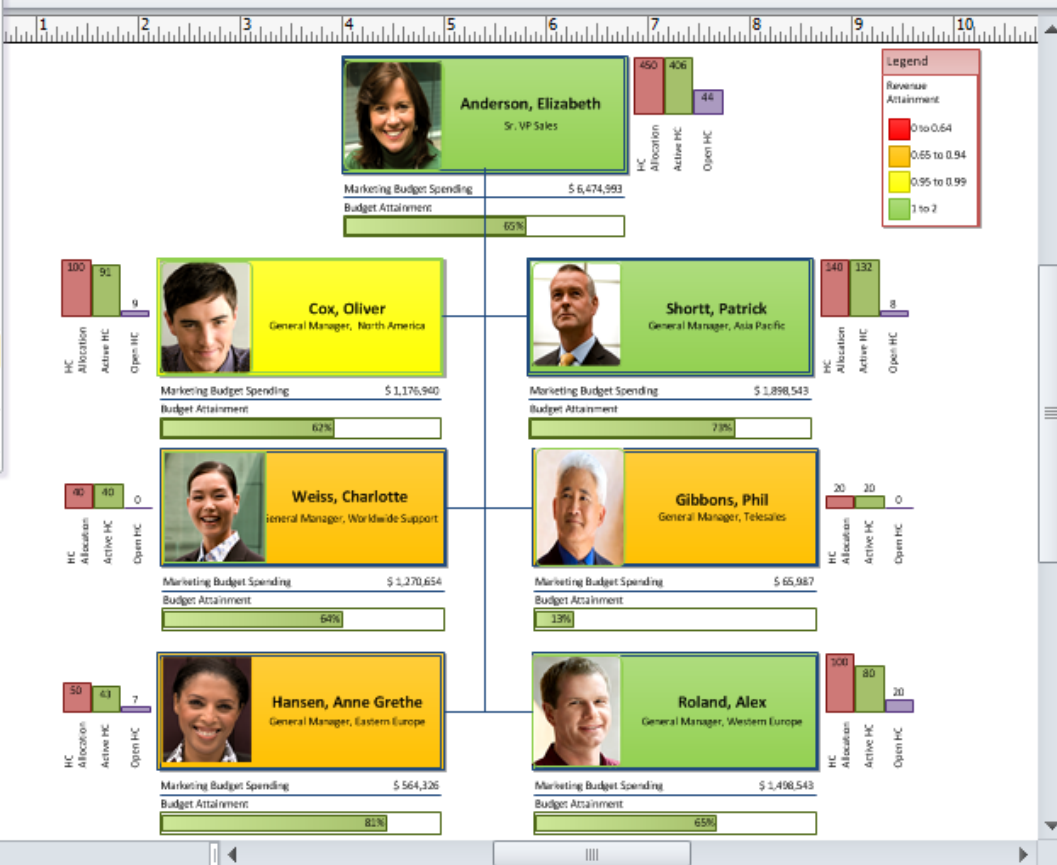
1 2 3 4 5 6 7 8 9 10

Anderson, Elizabeth
Sr. VP Sales

450 406 44
HC Allocation Active HC Open HC

Marketing Budget Spending $ 6,474,993
Budget Attainment
65%

Legend
Revenue Attainment
0 to 0.64
0.65 to 0.94
0.95 to 0.99
1 to 2

100 91 9
HC Allocation Active HC Open HC

Cox, Oliver
General Manager, North America

Marketing Budget Spending $ 1,176,940
Budget Attainment
62%

Shortt, Patrick
General Manager, Asia Pacific

140 132 8
HC Allocation Active HC Open HC

Marketing Budget Spending $ 1,898,543
Budget Attainment
73%

40 40 0
HC Allocation Active HC Open HC

Weiss, Charlotte
General Manager, Worldwide Support

Marketing Budget Spending $ 1,270,654
Budget Attainment
64%

Gibbons, Phil
General Manager, Telesales

20 20 0
HC Allocation Active HC Open HC

Marketing Budget Spending $ 65,987
Budget Attainment
13%

50 43 7
HC Allocation Active HC Open HC

Hansen, Anne Grethe
General Manager, Eastern Europe

Marketing Budget Spending $ 564,326
Budget Attainment
81%

Roland, Alex
General Manager, Western Europe

100 80 20
HC Allocation Active HC Open HC

Marketing Budget Spending $ 1,498,543
Budget Attainment
65%